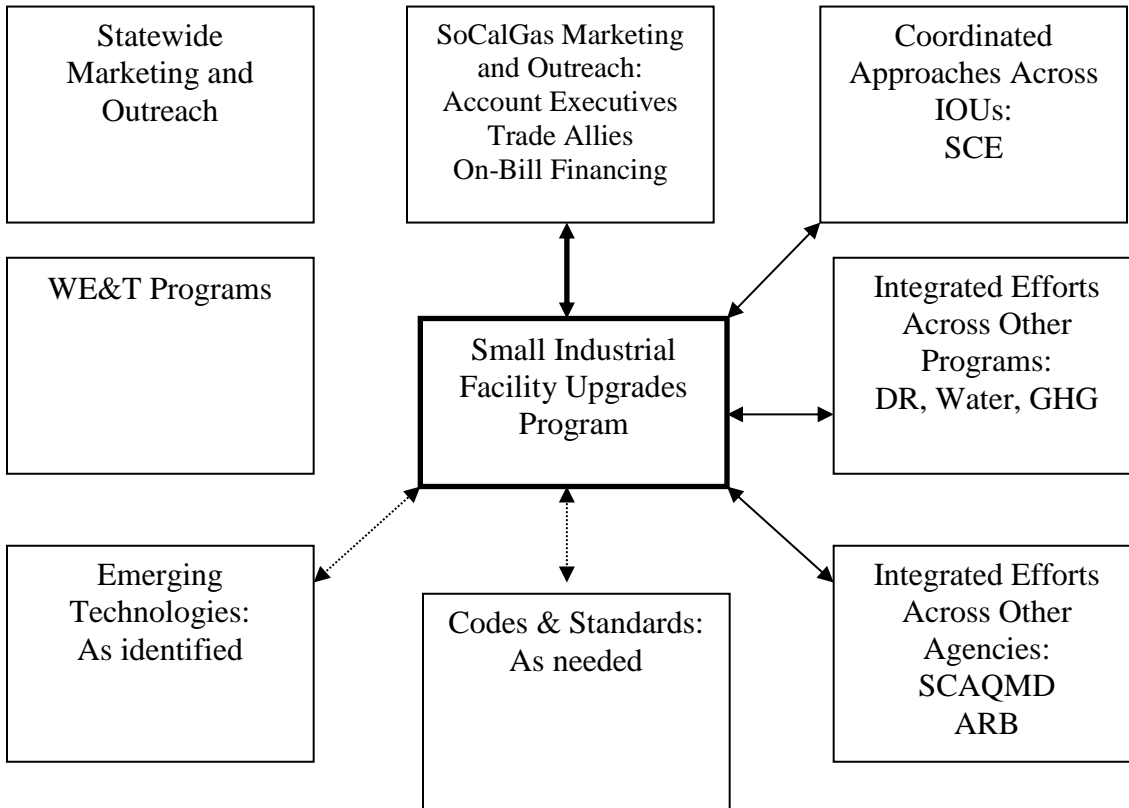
Statewide Marketing and Outreach

SoCalGas Marketing and Outreach:
Account Executives
Trade Allies
On-Bill Financing

Coordinated Approaches Across IOUs:
SCE

WE&T Programs

Small Industrial Facility Upgrades Program

Integrated Efforts Across Other Programs:
DR, Water, GHG

Emerging Technologies:
As identified

Codes & Standards:
As needed

Integrated Efforts Across Other Agencies:
SCAQMD
ARB